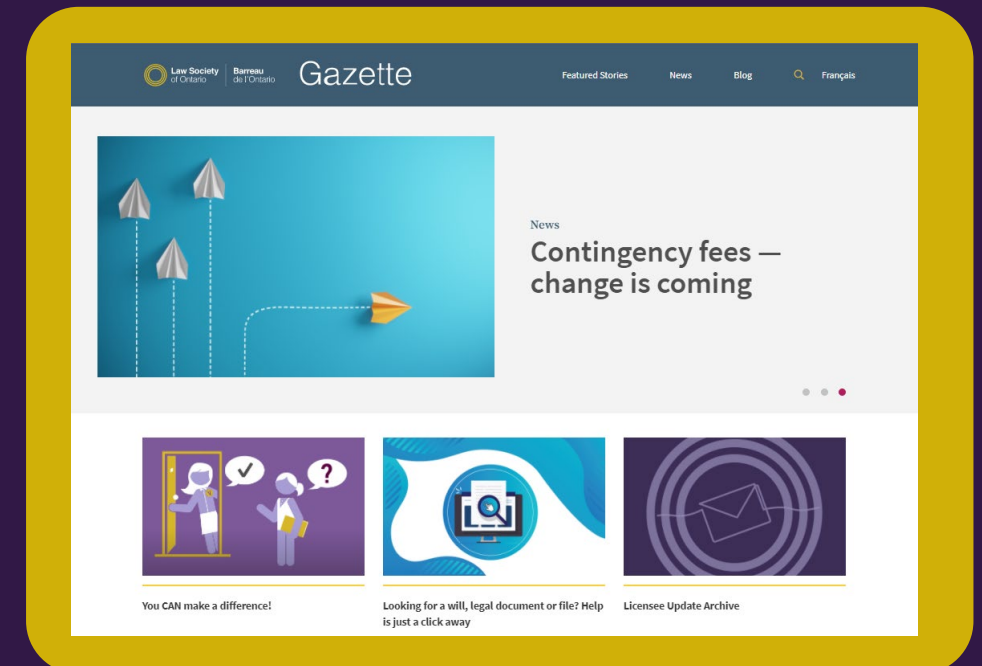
Law Society of Ontario | Barreau de l'Ontario Gazette

Featured Stories News Blog Français

News

Contingency fees — change is coming

You CAN make a difference!

Looking for a will, legal document or file? Help is just a click away

Licensee Update Archive